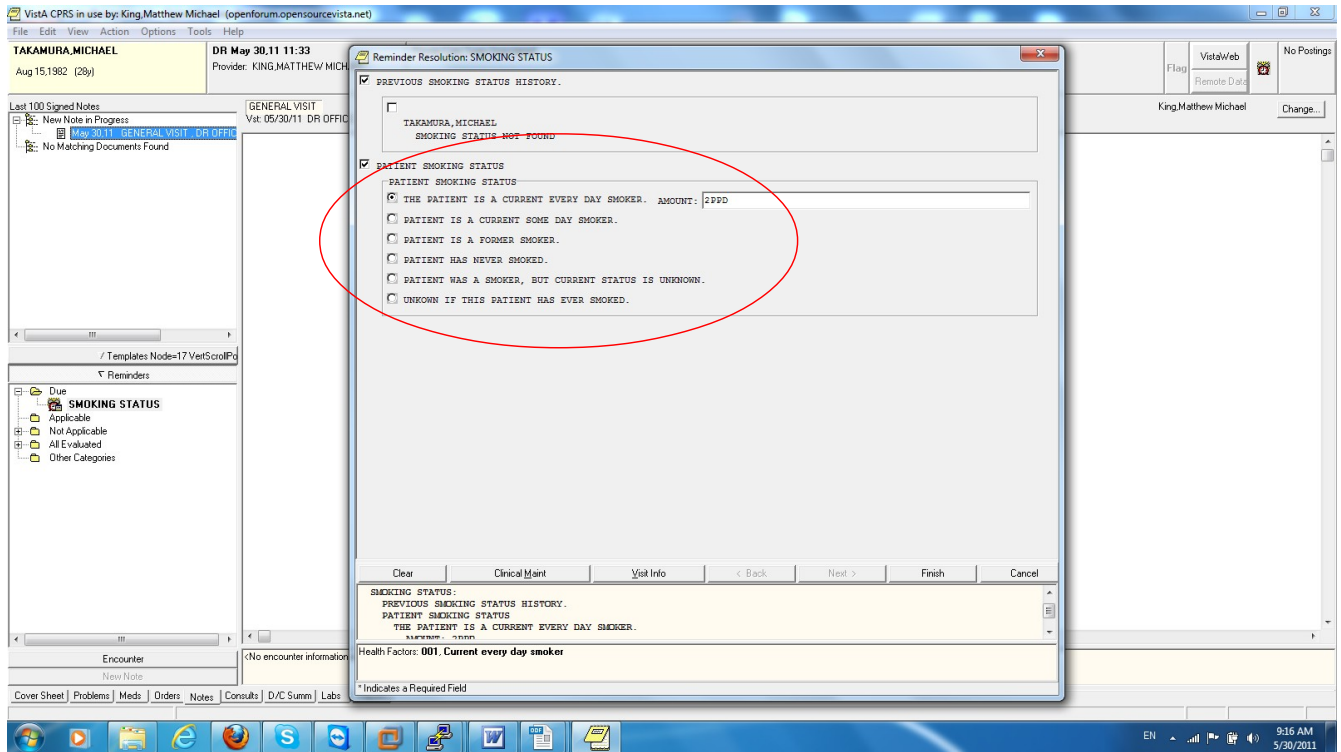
VistA CPRS in use by: King,Matthew Michael (openforum.opensourcevista.net)

File Edit View Action Options Tools Help

TAKAMURA,MICHAEL
Aug 15,1982 (28y)

DR May 30,11 11:33
Provider: KING,MATTHEW MICH

VistaWeb
Flag
Remote Data
No Postings

Last 100 Signed Notes
New Note in Progress
May 30,11 GENERAL VISIT , DR OFFIC
No Matching Documents Found

GENERAL VISIT
Vst: 05/30/11 DR OFFIC

King,Matthew Michael
Change...

/ Templates Node=17 VertScrollPo
Reminders
Due
SMOKING STATUS
Applicable
Not Applicable
All Evaluated
Other Categories

Encounter
New Note
<No encounter information

Cover Sheet | Problems | Meds | Orders | Notes | Consults | D/C Summ | Labs

Reminder Resolution: SMOKING STATUS

PREVIOUS SMOKING STATUS HISTORY.

TAKAMURA,MICHAEL
SMOKING STATUS NOT FOUND

PATIENT SMOKING STATUS
PATIENT SMOKING STATUS
THE PATIENT IS A CURRENT EVERY DAY SMOKER. AMOUNT: 2PPD
PATIENT IS A CURRENT SOME DAY SMOKER.
PATIENT IS A FORMER SMOKER.
PATIENT HAS NEVER SMOKED.
PATIENT WAS A SMOKER, BUT CURRENT STATUS IS UNKNOWN.
UNKOWN IF THIS PATIENT HAS EVER SMOKED.

Clear | Clinical Maint | Visit Info | < Back | Next > | Finish | Cancel

SMOKING STATUS:
PREVIOUS SMOKING STATUS HISTORY.
PATIENT SMOKING STATUS
THE PATIENT IS A CURRENT EVERY DAY SMOKER.
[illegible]

Health Factors: 001, Current every day smoker

* Indicates a Required Field

EN
9:16 AM
5/30/2011